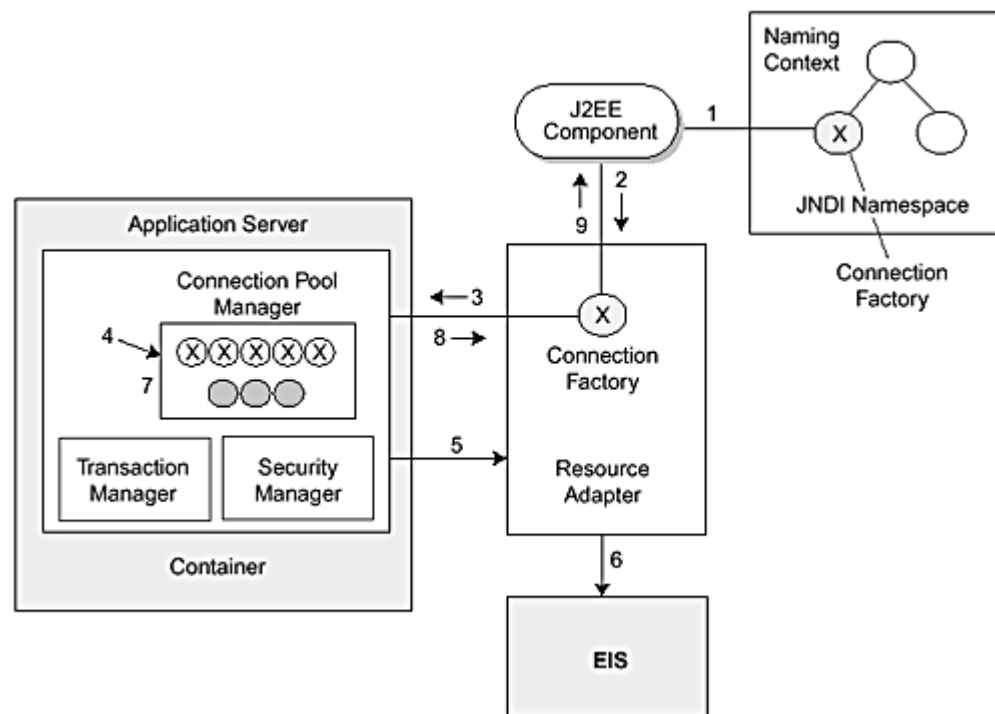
Naming Context

X

JNDI Namespace

Connection Factory

J2EE Component

1

2

9

Application Server

Connection Pool Manager

3

8

4

7

X X X X X

X

Connection Factory

5

Transaction Manager

Security Manager

Resource Adapter

Container

6

EIS